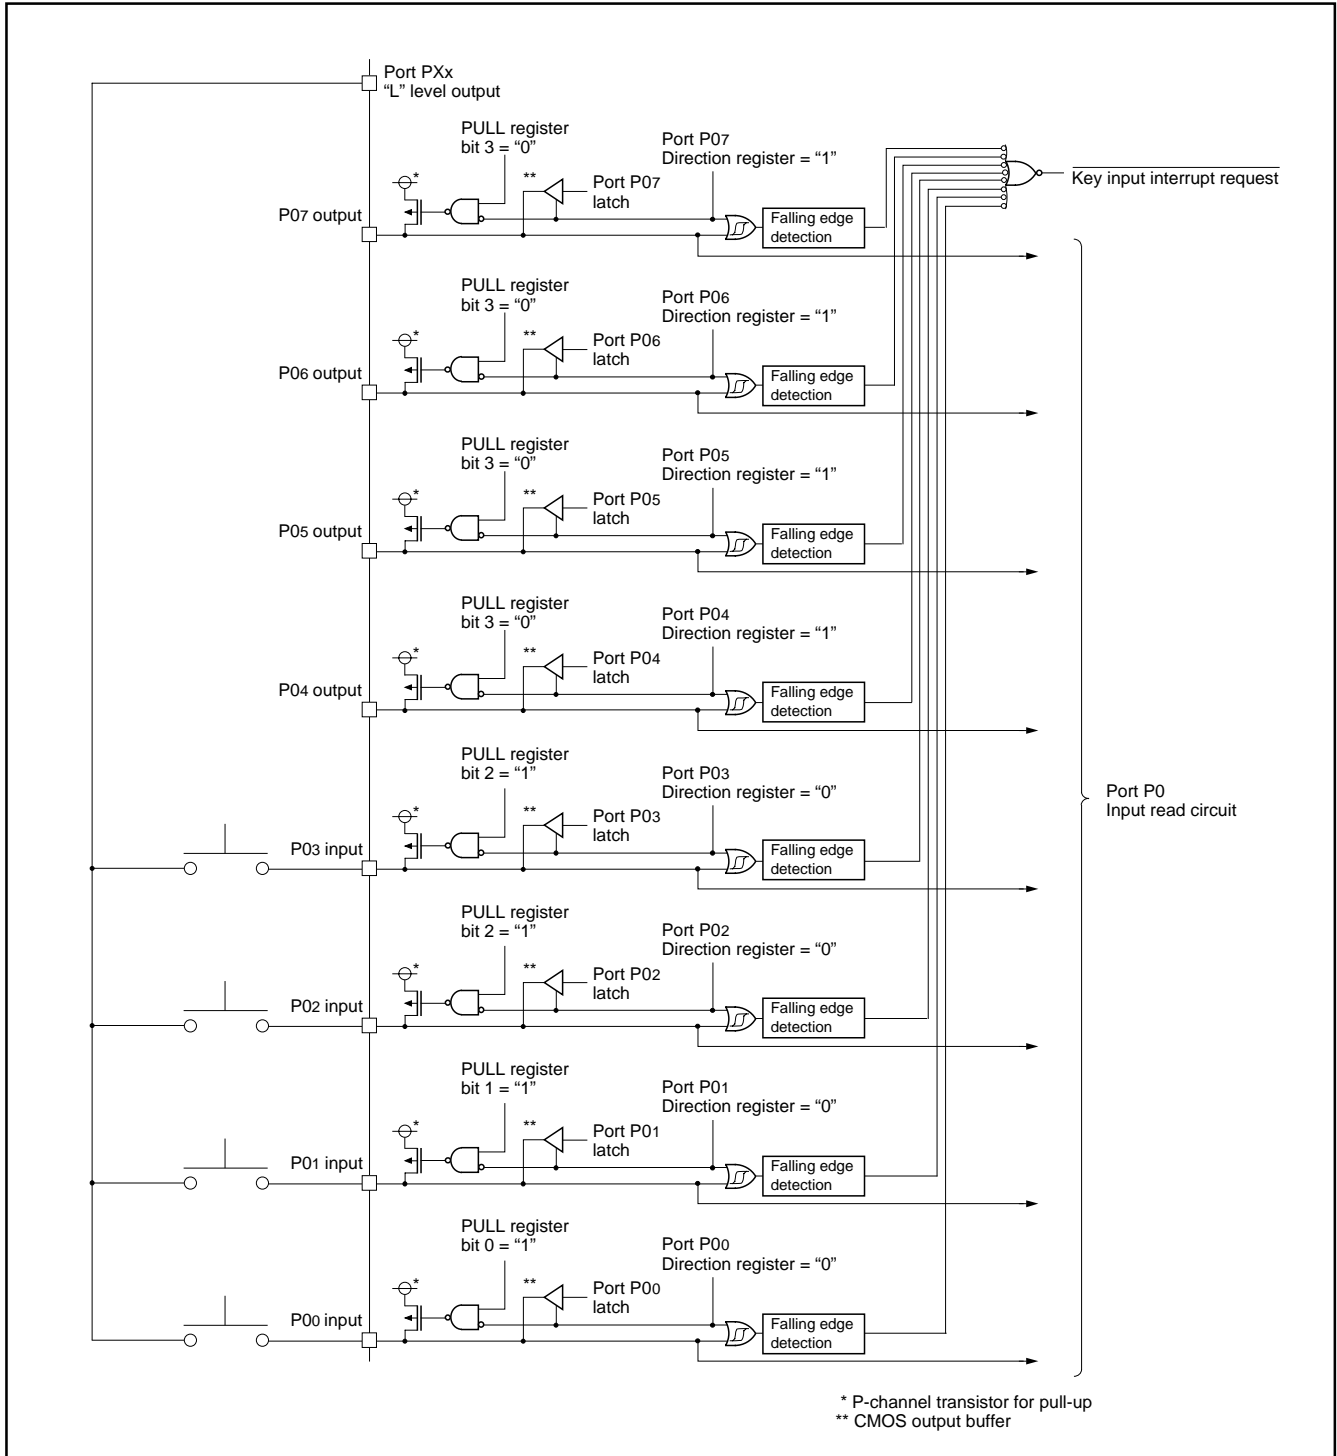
Port PXx
"L" level output

PULL register
bit 3 = "0"

Port P07
Direction register = "1"

Key input interrupt request

*

**

Port P07
latch

P07 output

Falling edge detection

PULL register
bit 3 = "0"

Port P06
Direction register = "1"

*

**

Port P06
latch

P06 output

Falling edge detection

PULL register
bit 3 = "0"

Port P05
Direction register = "1"

*

**

Port P05
latch

P05 output

Falling edge detection

PULL register
bit 3 = "0"

Port P04
Direction register = "1"

*

**

Port P04
latch

P04 output

Falling edge detection

PULL register
bit 2 = "1"

Port P03
Direction register = "0"

*

**

Port P03
latch

Port P0
Input read circuit

P03 input

Falling edge detection

PULL register
bit 2 = "1"

Port P02
Direction register = "0"

*

**

Port P02
latch

P02 input

Falling edge detection

PULL register
bit 1 = "1"

Port P01
Direction register = "0"

*

**

Port P01
latch

P01 input

Falling edge detection

PULL register
bit 0 = "1"

Port P00
Direction register = "0"

*

**

Port P00
latch

P00 input

Falling edge detection

* P-channel transistor for pull-up
** CMOS output buffer